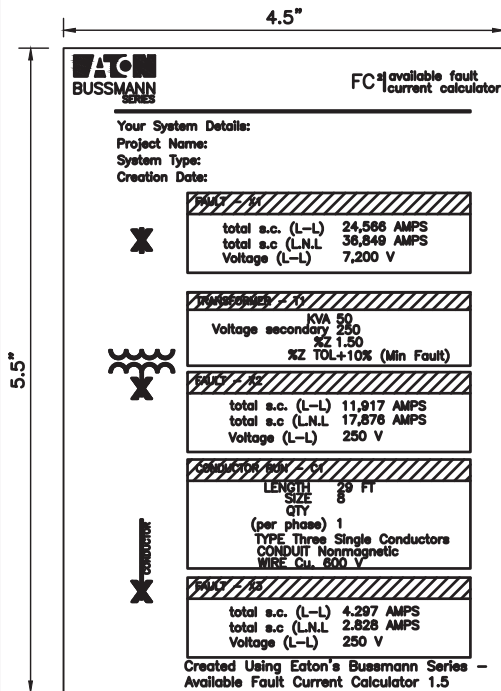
4.5"

5.5"

EATON
BUSSMANN
SERIES

FC² available fault current calculator

Your System Details:
Project Name:
System Type:
Creation Date:

FAULT - X1

total s.c. (L-L) 24,566 AMPS
total s.c (L.N.L 36,849 AMPS
Voltage (L-L) 7,200 V

TRANSFORMER - T1

KVA 50
Voltage secondary 250
%Z 1.50
%Z TOL+10% (Min Fault)

FAULT - X2

total s.c. (L-L) 11,917 AMPS
total s.c (L.N.L 17,876 AMPS
Voltage (L-L) 250 V

CONDUCTOR RUN - C1

LENGTH 29 FT
SIZE 8
QTY
(per phase) 1
TYPE Three Single Conductors
CONDUIT Nonmagnetic
WIRE Cu. 600 V

CONDUCTOR

FAULT - X3

total s.c. (L-L) 4,297 AMPS
total s.c (L.N.L 2,828 AMPS
Voltage (L-L) 250 V

Created Using Eaton's Bussmann Series - Available Fault Current Calculator 1.5